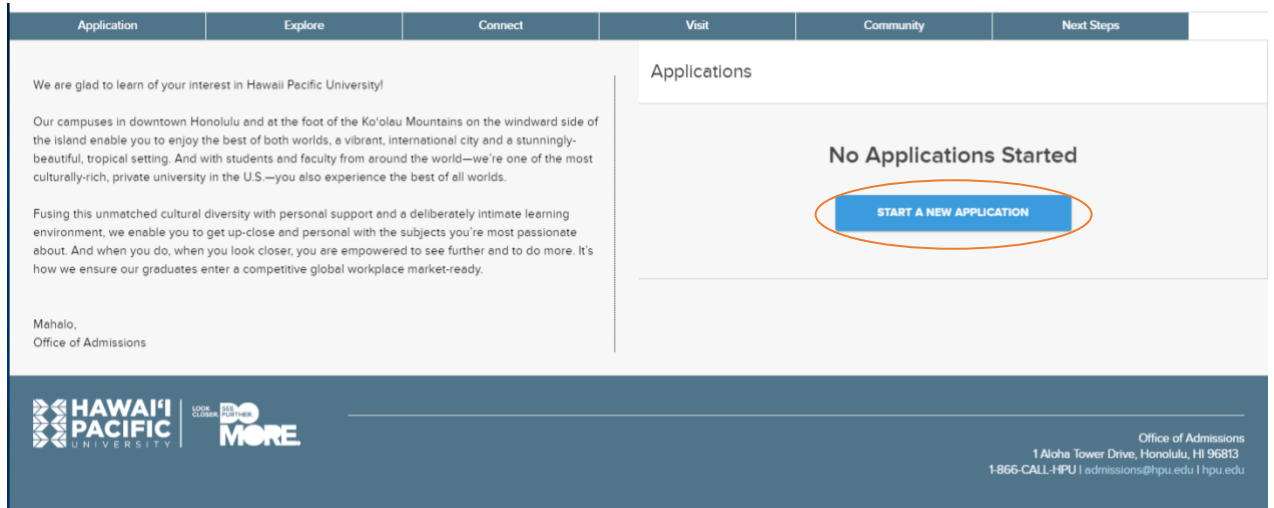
Application | Explore | Connect | Visit | Community | Next Steps

We are glad to learn of your interest in Hawaii Pacific University!

Our campuses in downtown Honolulu and at the foot of the Ko'olau Mountains on the windward side of the island enable you to enjoy the best of both worlds, a vibrant, international city and a stunningly-beautiful, tropical setting. And with students and faculty from around the world—we're one of the most culturally-rich, private university in the U.S.—you also experience the best of all worlds.

Fusing this unmatched cultural diversity with personal support and a deliberately intimate learning environment, we enable you to get up-close and personal with the subjects you're most passionate about. And when you do, when you look closer, you are empowered to see further and to do more. It's how we ensure our graduates enter a competitive global workplace market-ready.

Mahalo,
Office of Admissions

Applications

No Applications Started

START A NEW APPLICATION

HAWAI'I PACIFIC UNIVERSITY

LOOK CLOSER. SEE FURTHER. DO MORE.

Office of Admissions
1 Aloha Tower Drive, Honolulu, HI 96813
1-866-CALL-HPU | admissions@hpu.edu | hpu.edu